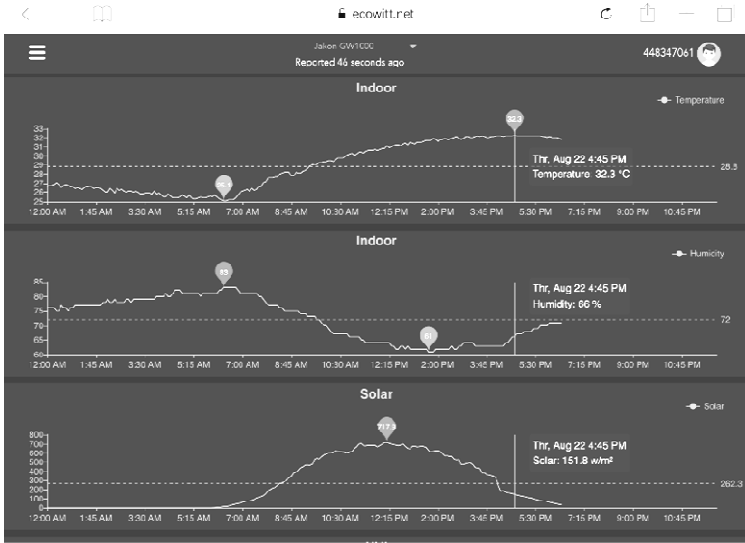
ecowitt.net

Jakon GW1000
Reported 46 seconds ago

448347061

Indoor

Temperature

33
32
31
30
29
28
27
26
25

25.1
32.3

Thr, Aug 22 4:45 PM
Temperature: 32.3 °C

28.3

12:00 AM 1:45 AM 3:30 AM 5:15 AM 7:00 AM 8:45 AM 10:30 AM 12:15 PM 2:00 PM 3:45 PM 5:30 PM 7:15 PM 9:00 PM 10:45 PM

Indoor

Humidity

85
80
75
70
65
60

83
61

Thr, Aug 22 4:45 PM
Humidity: 66 %

72

12:00 AM 1:45 AM 3:30 AM 5:15 AM 7:00 AM 8:45 AM 10:30 AM 12:15 PM 2:00 PM 3:45 PM 5:30 PM 7:15 PM 9:00 PM 10:45 PM

Solar

Solar

800
700
600
500
400
300
200
100
0

717.3

Thr, Aug 22 4:45 PM
Solar: 151.8 w/m²

262.3

12:00 AM 1:45 AM 3:30 AM 5:15 AM 7:00 AM 8:45 AM 10:30 AM 12:15 PM 2:00 PM 3:45 PM 5:30 PM 7:15 PM 9:00 PM 10:45 PM